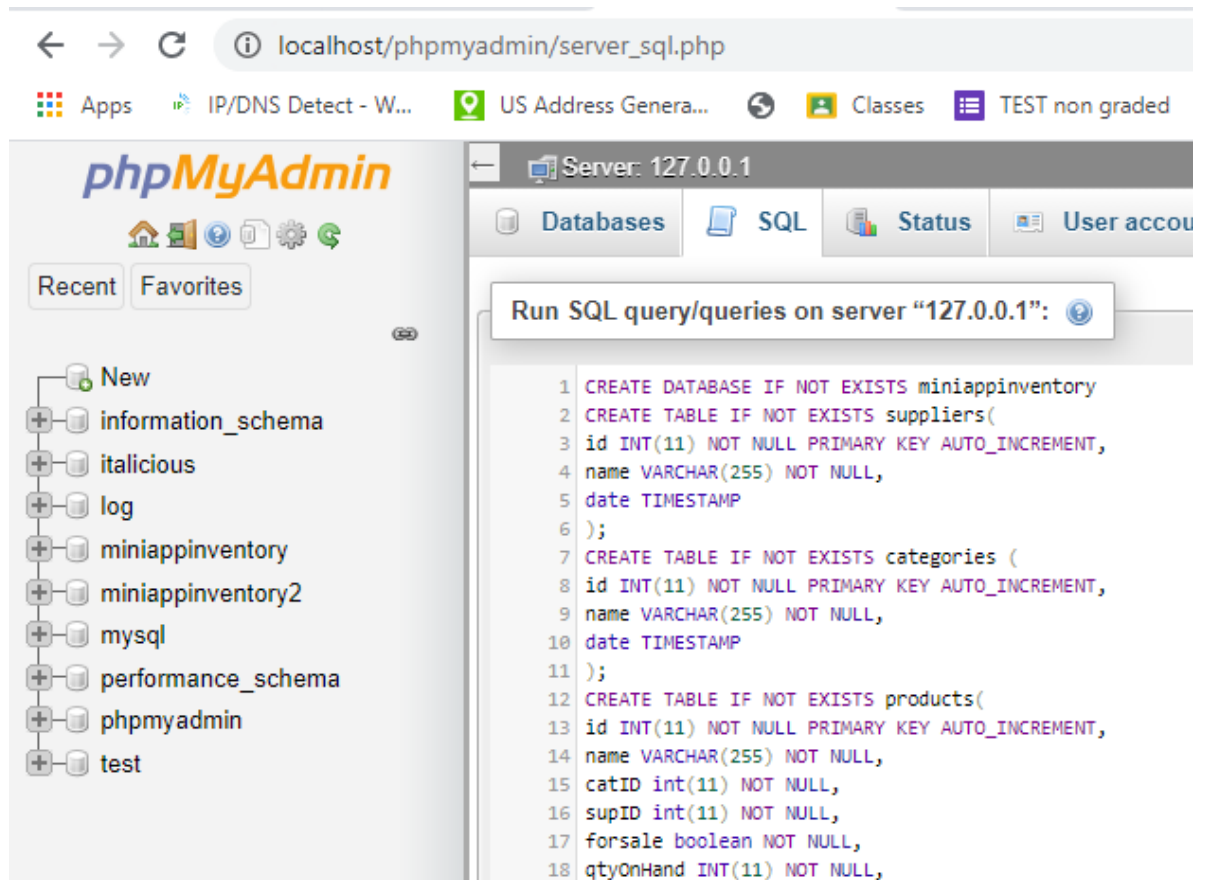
localhost/phpmyadmin/server_sql.php

Apps IP/DNS Detect - W... US Address Genera... Classes TEST non graded

phpMyAdmin

Recent Favorites

New
information_schema
italicious
log
miniappinventory
miniappinventory2
mysql
performance_schema
phpmyadmin
test

Server: 127.0.0.1

Databases SQL Status User accou

Run SQL query/queries on server “127.0.0.1”:

1 CREATE DATABASE IF NOT EXISTS miniappinventory
2 CREATE TABLE IF NOT EXISTS suppliers(
3 id INT(11) NOT NULL PRIMARY KEY AUTO_INCREMENT,
4 name VARCHAR(255) NOT NULL,
5 date TIMESTAMP
6 );
7 CREATE TABLE IF NOT EXISTS categories (
8 id INT(11) NOT NULL PRIMARY KEY AUTO_INCREMENT,
9 name VARCHAR(255) NOT NULL,
10 date TIMESTAMP
11 );
12 CREATE TABLE IF NOT EXISTS products(
13 id INT(11) NOT NULL PRIMARY KEY AUTO_INCREMENT,
14 name VARCHAR(255) NOT NULL,
15 catID int(11) NOT NULL,
16 supID int(11) NOT NULL,
17 forsale boolean NOT NULL,
18 qtyOnHand INT(11) NOT NULL,